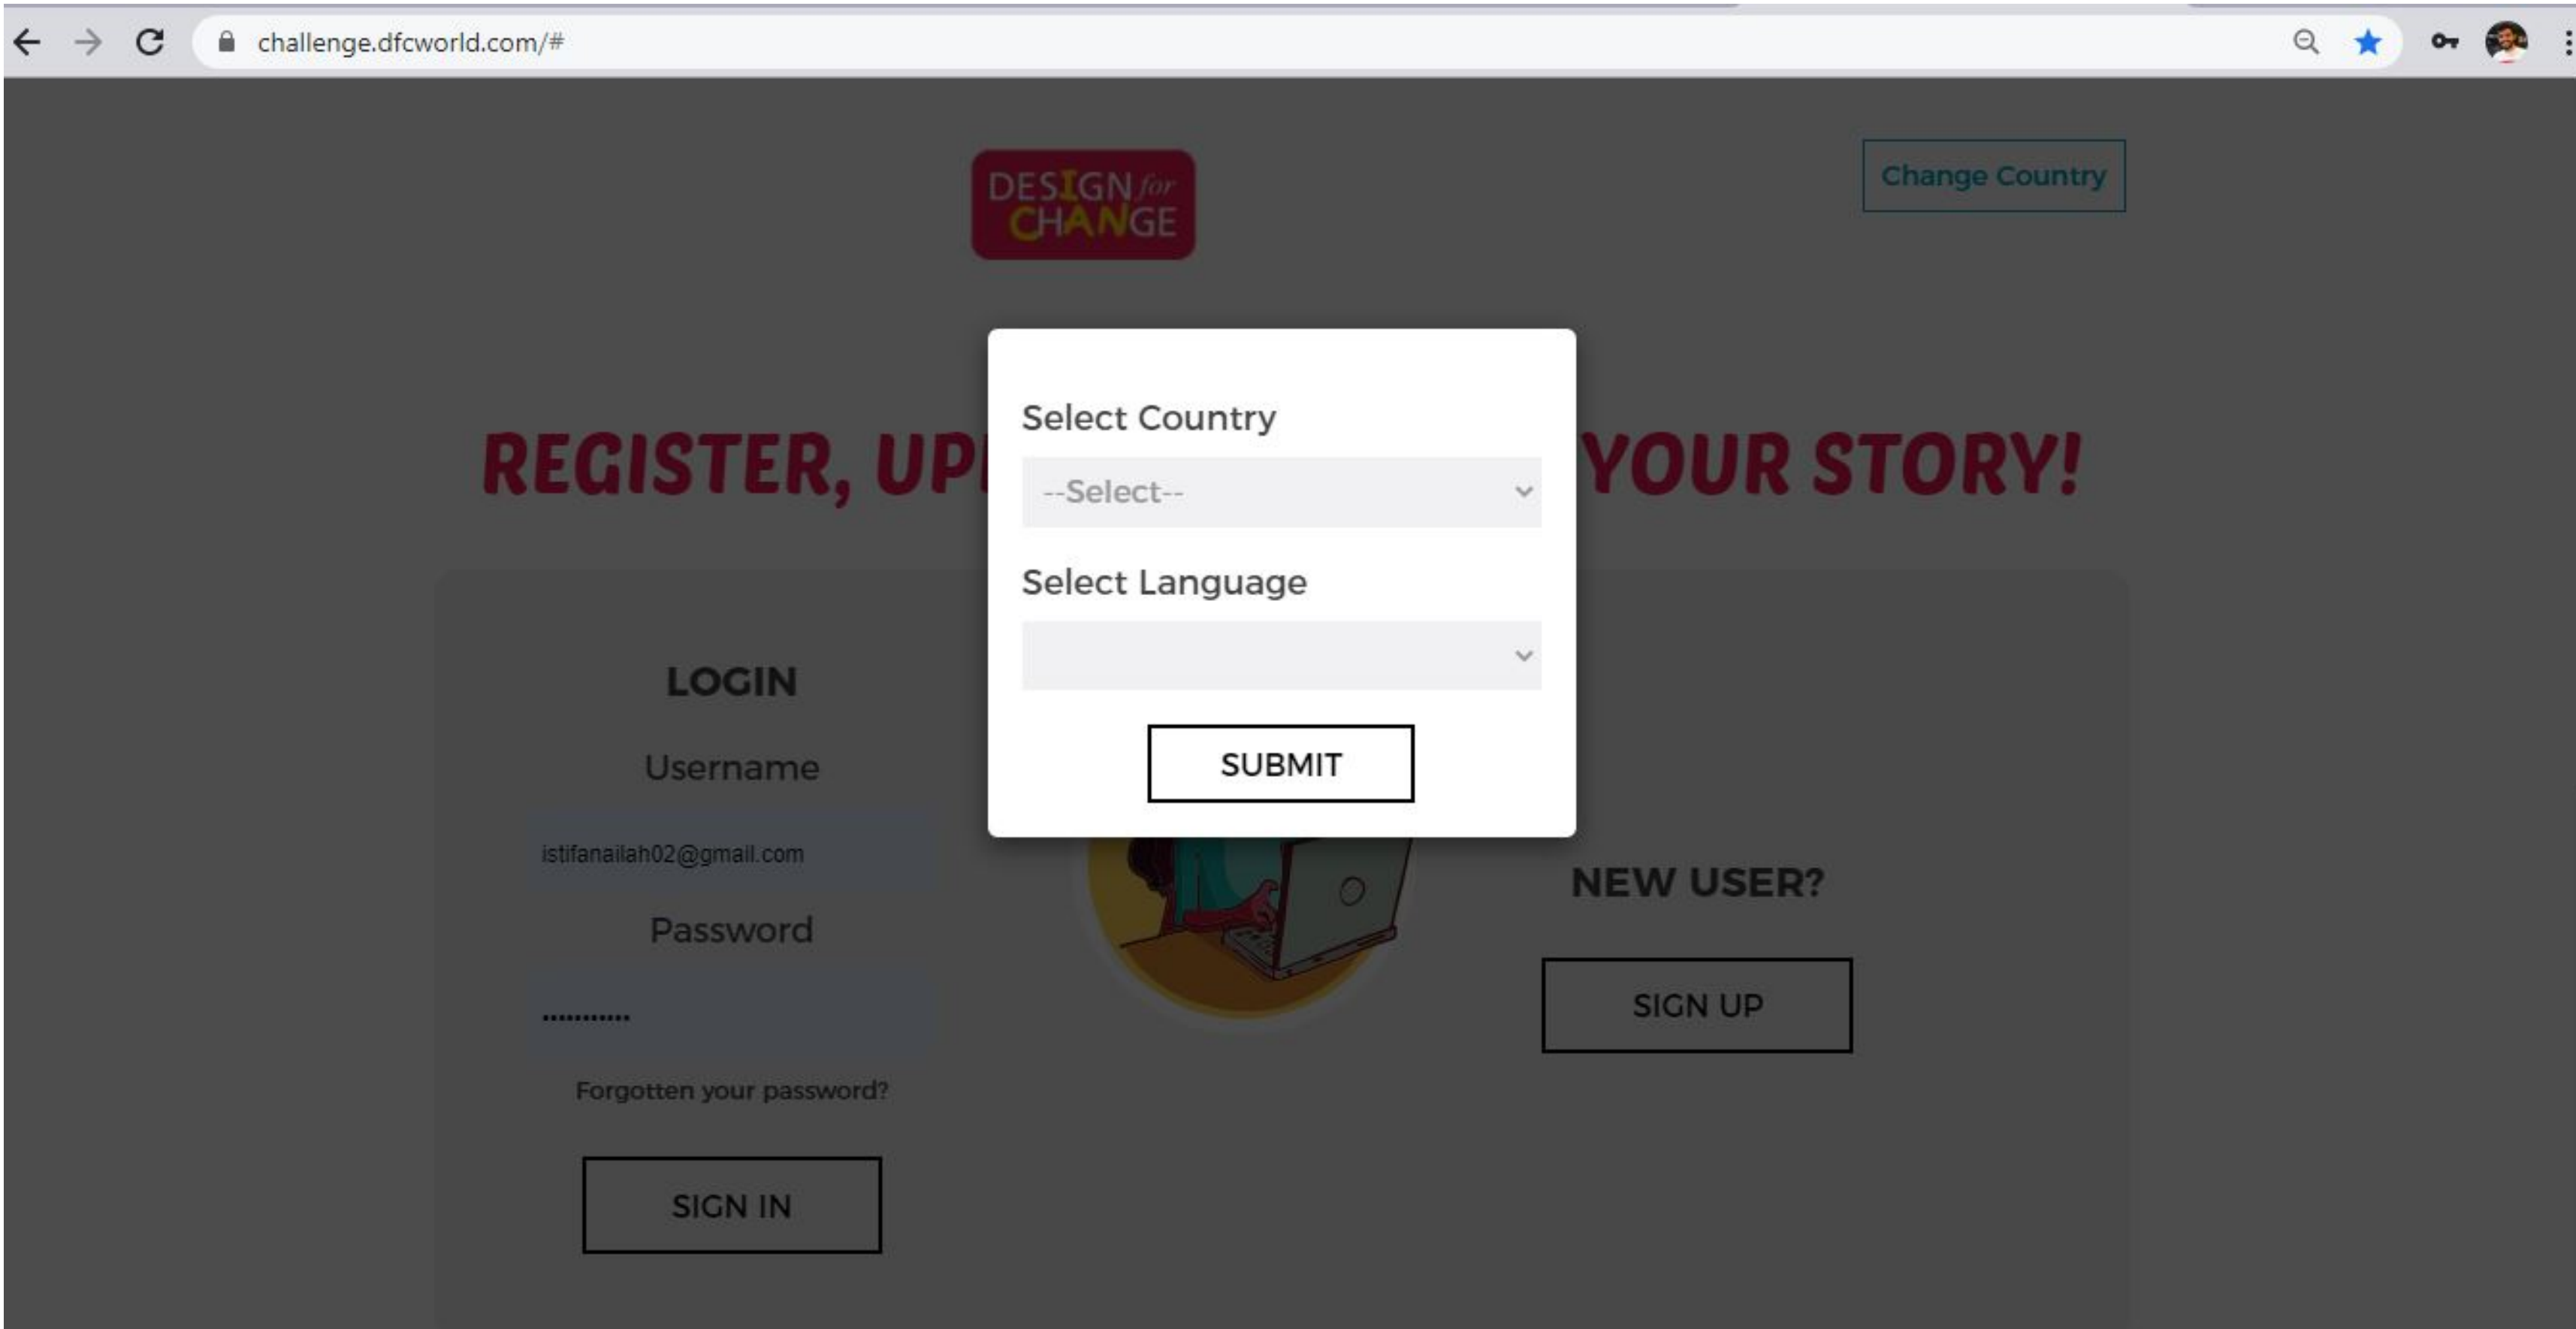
challenge.dfcworld.com/#

DESIGN for CHANGE

Change Country

REGISTER, UP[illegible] YOUR STORY!

Select Country

--Select--

Select Language

SUBMIT

LOGIN

Username

istifanailah02@gmail.com

Password

...........

Forgotten your password?

SIGN IN

NEW USER?

SIGN UP